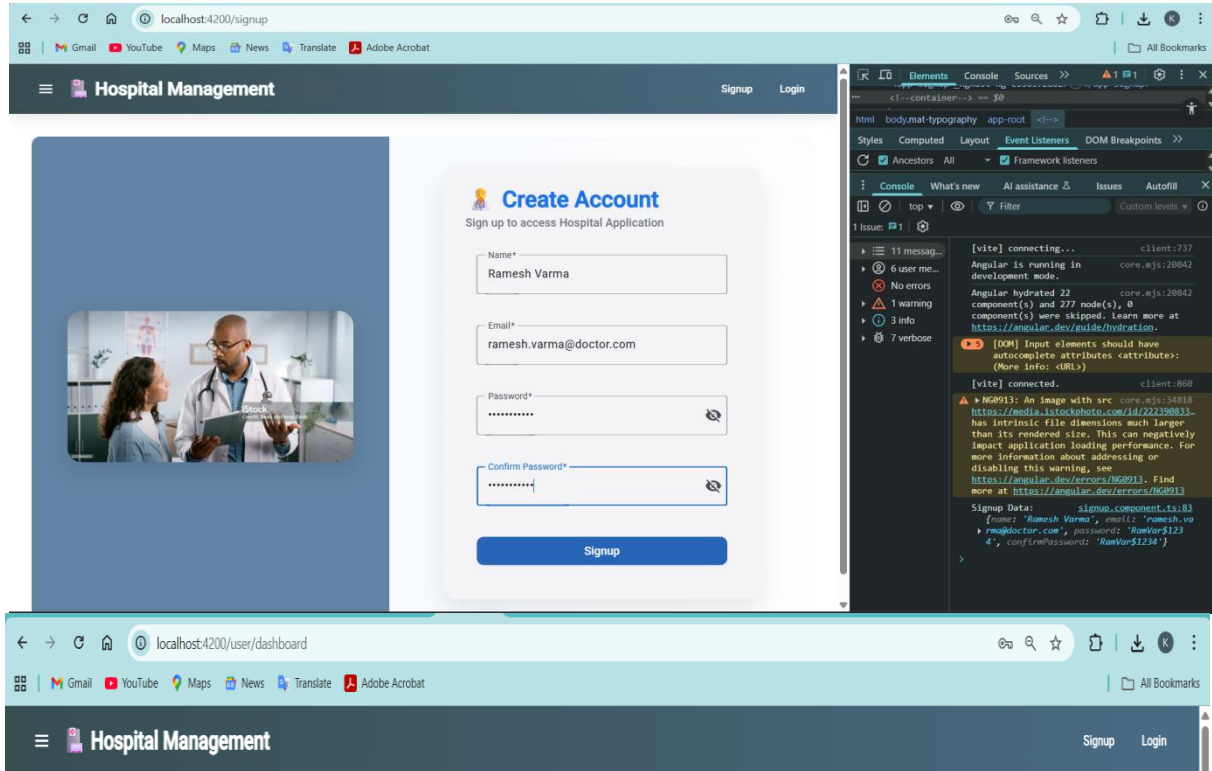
localhost:4200/signup

Gmail YouTube Maps News Translate Adobe Acrobat

All Bookmarks

Hospital Management

Signup Login

Create Account

Sign up to access Hospital Application

Name*

Ramesh Varma

Email*

ramesh.varma@doctor.com

Password*

•••••••••••

Confirm Password*

•••••••••••

Signup

iStock

Elements Console Sources

<!--container--> == $0

html body.mat-typography app-root <!---->

Styles Computed Layout Event Listeners DOM Breakpoints

Ancestors All Framework listeners

Console What's new AI assistance Issues Autofill

top Filter Custom levels

1 Issue: 1

11 messag...
6 user me...
No errors
1 warning
3 info
7 verbose

[vite] connecting... client:737

Angular is running in development mode. core.mjs:20842

Angular hydrated 22 component(s) and 277 node(s), 0 component(s) were skipped. Learn more at https://angular.dev/guide/hydration. core.mjs:20842

5 [DOM] Input elements should have autocomplete attributes <attribute>: (More info: <URL>)

[vite] connected. client:860

NG0913: An image with src https://media.istockphoto.com/id/22239083… has intrinsic file dimensions much larger than its rendered size. This can negatively impact application loading performance. For more information about addressing or disabling this warning, see https://angular.dev/errors/NG0913. Find more at https://angular.dev/errors/NG0913 core.mjs:34818

Signup Data: signup.component.ts:83
{name: 'Ramesh Varma', email: 'ramesh.varma@doctor.com', password: 'RamVar$1234', confirmPassword: 'RamVar$1234'}

localhost:4200/user/dashboard

Gmail YouTube Maps News Translate Adobe Acrobat

All Bookmarks

Hospital Management

Signup Login